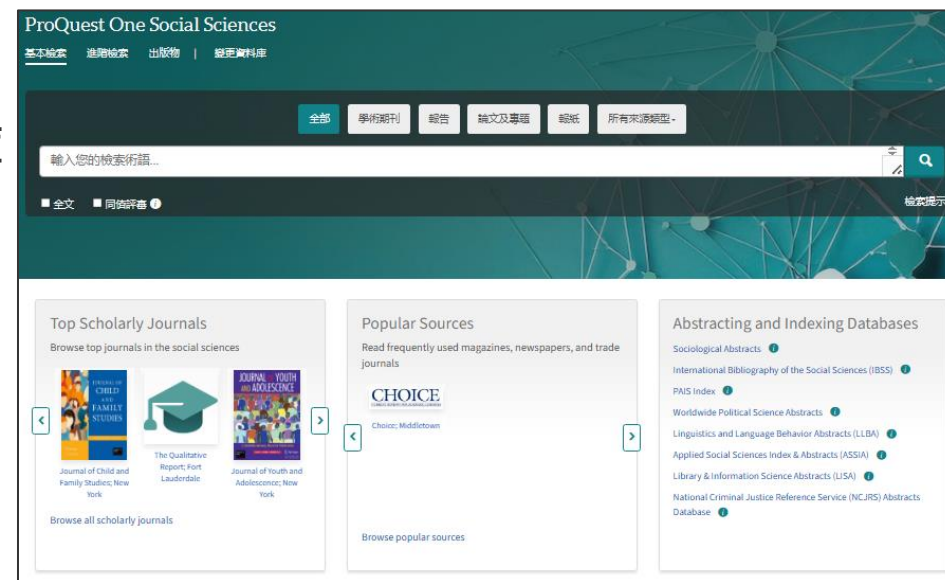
ProQuest One Social Sciences
基本檢索 進階檢索 出版物 | 變更資料庫

全部 學術期刊 報告 論文及專題 報紙 所有來源類型

輸入您的檢索術語...

全文 同儕評審

檢索提示

Top Scholarly Journals
Browse top journals in the social sciences

JOURNAL OF CHILD AND FAMILY STUDIES
Journal of Child and Family Studies; New York

The Qualitative Report; Fort Lauderdale

JOURNAL OF YOUTH AND ADOLESCENCE
Journal of Youth and Adolescence; New York

Browse all scholarly journals

Popular Sources
Read frequently used magazines, newspapers, and trade journals

CHOICE
Choice; Middletown

Browse popular sources

Abstracting and Indexing Databases
Sociological Abstracts
International Bibliography of the Social Sciences (IBSS)
PAIS Index
Worldwide Political Science Abstracts
Linguistics and Language Behavior Abstracts (LLBA)
Applied Social Sciences Index & Abstracts (ASSIA)
Library & Information Science Abstracts (LISA)
National Criminal Justice Reference Service (NCJRS) Abstracts Database